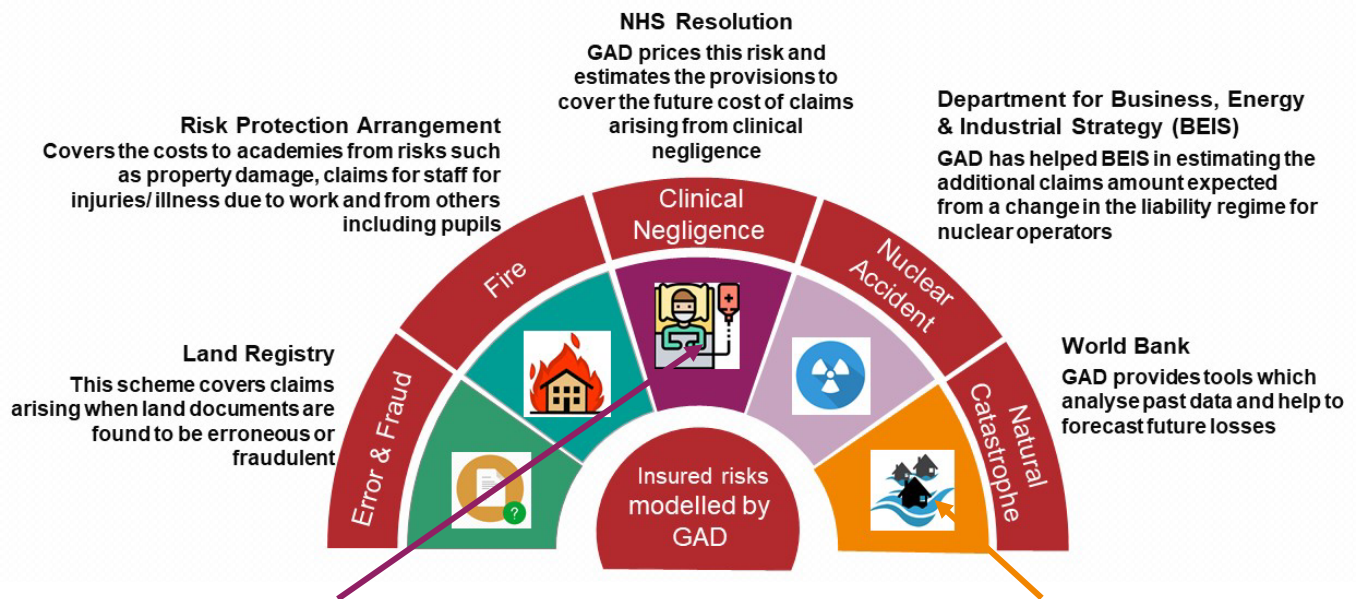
NHS Resolution
GAD prices this risk and estimates the provisions to cover the future cost of claims arising from clinical negligence

Risk Protection Arrangement
Covers the costs to academies from risks such as property damage, claims for staff for injuries/ illness due to work and from others including pupils

Department for Business, Energy & Industrial Strategy (BEIS)
GAD has helped BEIS in estimating the additional claims amount expected from a change in the liability regime for nuclear operators

Land Registry
This scheme covers claims arising when land documents are found to be erroneous or fraudulent

World Bank
GAD provides tools which analyse past data and help to forecast future losses

Error & Fraud

Fire

Clinical Negligence

Nuclear Accident

Natural Catastrophe

Insured risks modelled by GAD